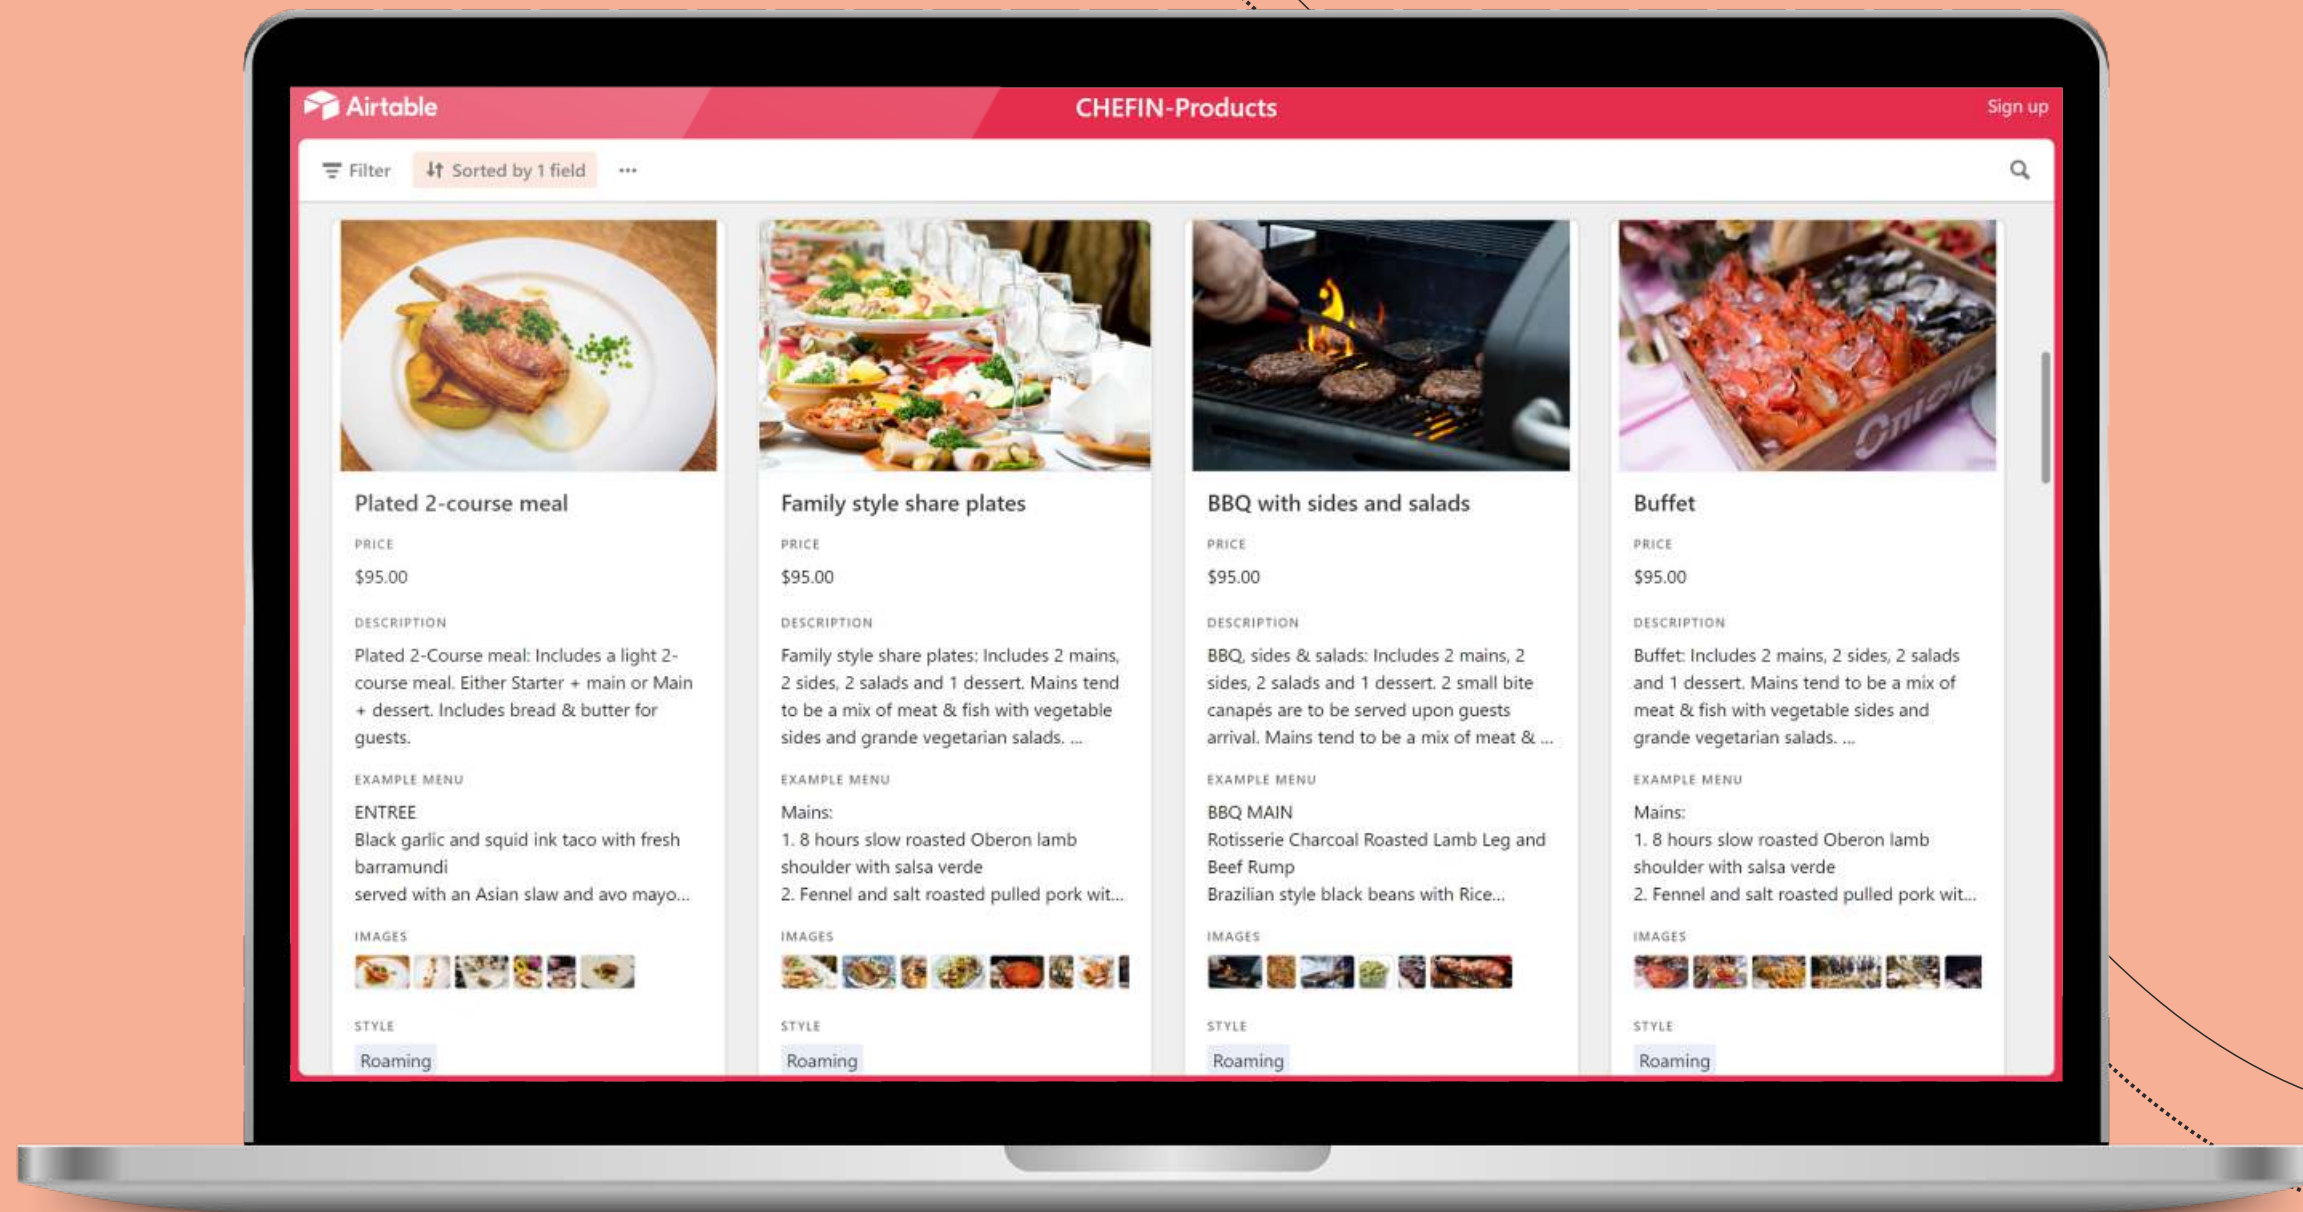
Airtable

CHEFIN-Products

Sign up

Filter

Sorted by 1 field

...

Plated 2-course meal

PRICE

$95.00

DESCRIPTION

Plated 2-Course meal: Includes a light 2-course meal. Either Starter + main or Main + dessert. Includes bread & butter for guests.

EXAMPLE MENU

ENTREE
Black garlic and squid ink taco with fresh barramundi
served with an Asian slaw and avo mayo...

IMAGES

STYLE

Roaming

Family style share plates

PRICE

$95.00

DESCRIPTION

Family style share plates: Includes 2 mains, 2 sides, 2 salads and 1 dessert. Mains tend to be a mix of meat & fish with vegetable sides and grande vegetarian salads. ...

EXAMPLE MENU

Mains:
1. 8 hours slow roasted Oberon lamb shoulder with salsa verde
2. Fennel and salt roasted pulled pork wit...

IMAGES

STYLE

Roaming

BBQ with sides and salads

PRICE

$95.00

DESCRIPTION

BBQ, sides & salads: Includes 2 mains, 2 sides, 2 salads and 1 dessert. 2 small bite canapés are to be served upon guests arrival. Mains tend to be a mix of meat & ...

EXAMPLE MENU

BBQ MAIN
Rotisserie Charcoal Roasted Lamb Leg and Beef Rump
Brazilian style black beans with Rice...

IMAGES

STYLE

Roaming

Buffet

PRICE

$95.00

DESCRIPTION

Buffet: Includes 2 mains, 2 sides, 2 salads and 1 dessert. Mains tend to be a mix of meat & fish with vegetable sides and grande vegetarian salads. ...

EXAMPLE MENU

Mains:
1. 8 hours slow roasted Oberon lamb shoulder with salsa verde
2. Fennel and salt roasted pulled pork wit...

IMAGES

STYLE

Roaming